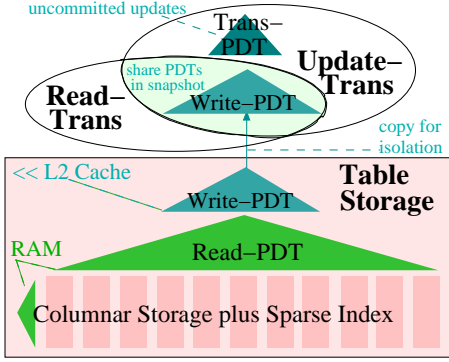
uncommitted updates

Trans–PDT

Update–Trans

share PDTs in snapshot

Read–Trans

Write–PDT

copy for isolation

<< L2 Cache

Table Storage

Write–PDT

RAM

Read–PDT

Columnar Storage plus Sparse Index